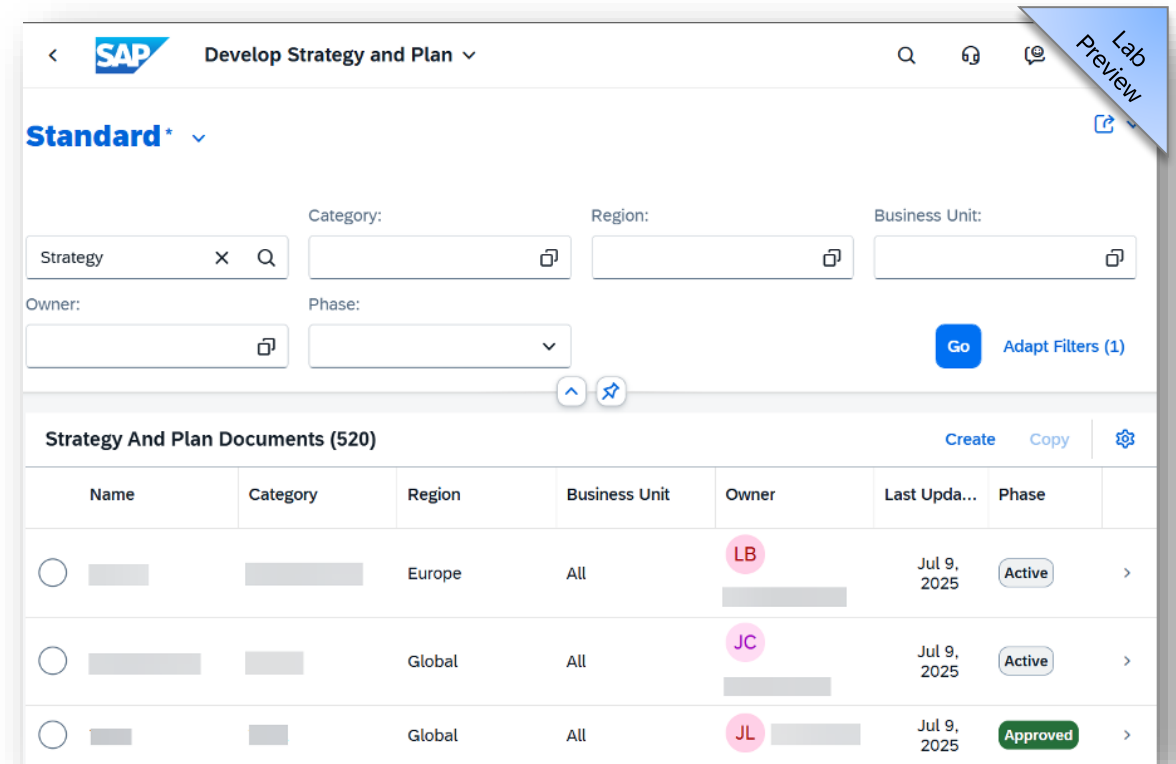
SAP Develop Strategy and Plan

Lab Preview

Standard*

Strategy

Category:

Region:

Business Unit:

Owner:

Phase:

Go

Adapt Filters (1)

Strategy And Plan Documents (520)

Create Copy

| Name | Category | Region | Business Unit | Owner | Last Upda... | Phase |
|---|---|---|---|---|---|---|
| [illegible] | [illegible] | Europe | All | LB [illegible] | Jul 9, 2025 | Active |
| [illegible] | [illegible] | Global | All | JC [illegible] | Jul 9, 2025 | Active |
| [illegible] | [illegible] | Global | All | JL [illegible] | Jul 9, 2025 | Approved |